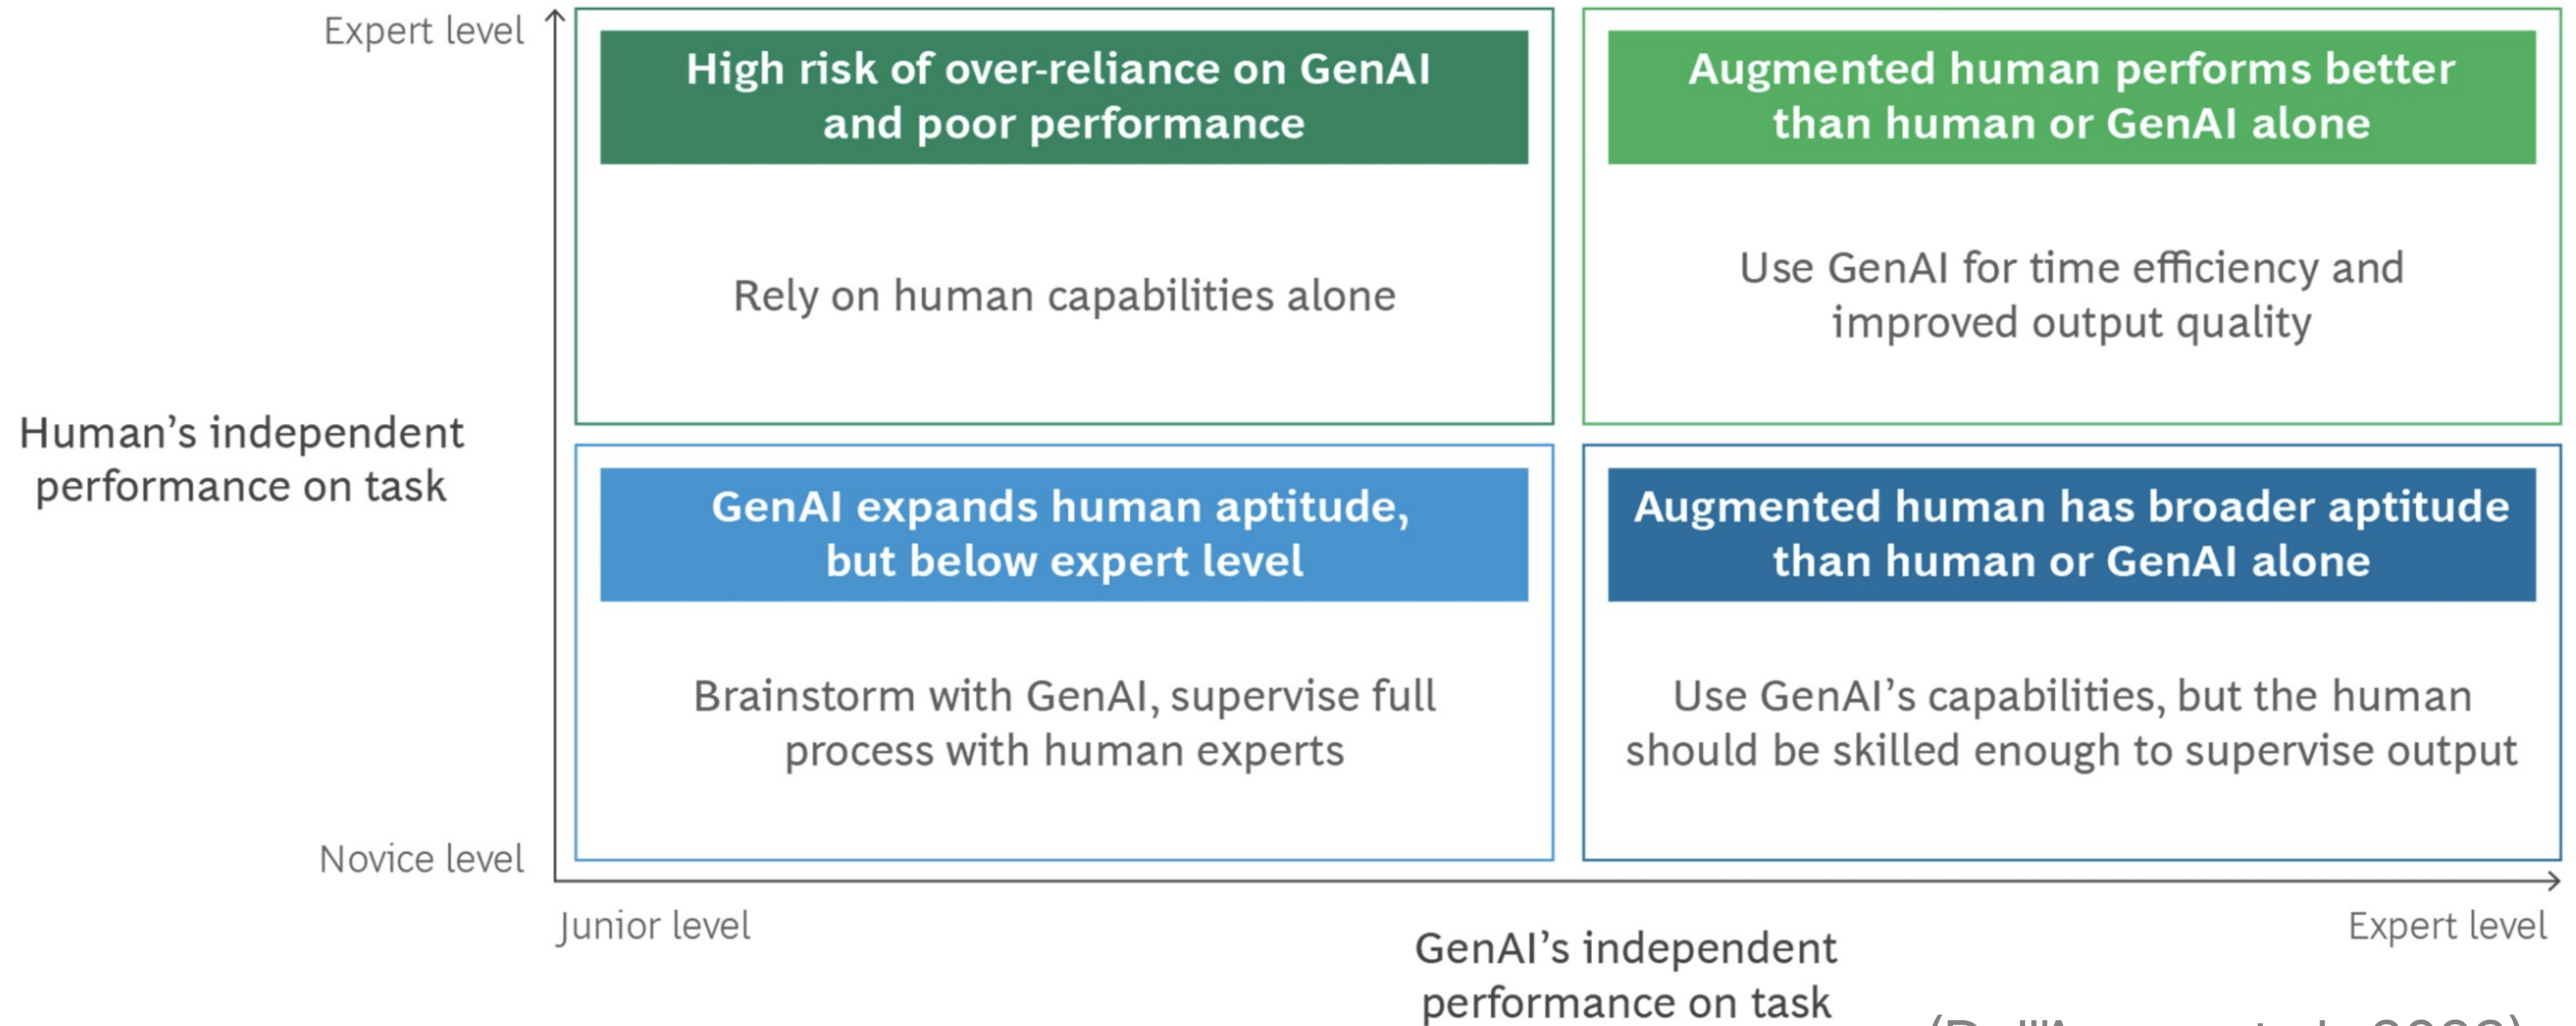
Expert level

Human's independent performance on task

Novice level

High risk of over-reliance on GenAI and poor performance

Rely on human capabilities alone

Augmented human performs better than human or GenAI alone

Use GenAI for time efficiency and improved output quality

GenAI expands human aptitude, but below expert level

Brainstorm with GenAI, supervise full process with human experts

Augmented human has broader aptitude than human or GenAI alone

Use GenAI's capabilities, but the human should be skilled enough to supervise output

Junior level

GenAI's independent performance on task

Expert level

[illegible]